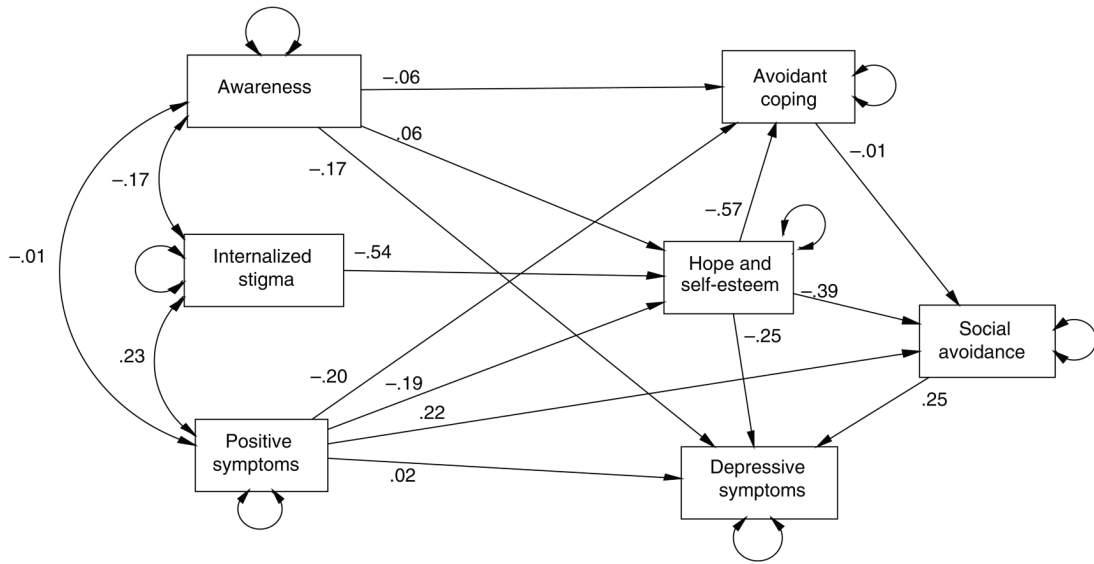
Awareness

–.06

Avoidant coping

.06

–.17

–.01

–.17

–.57

Internalized stigma

–.54

Hope and self-esteem

–.39

Social avoidance

.23

–.25

–.20

–.19

.22

.25

Positive symptoms

.02

Depressive symptoms